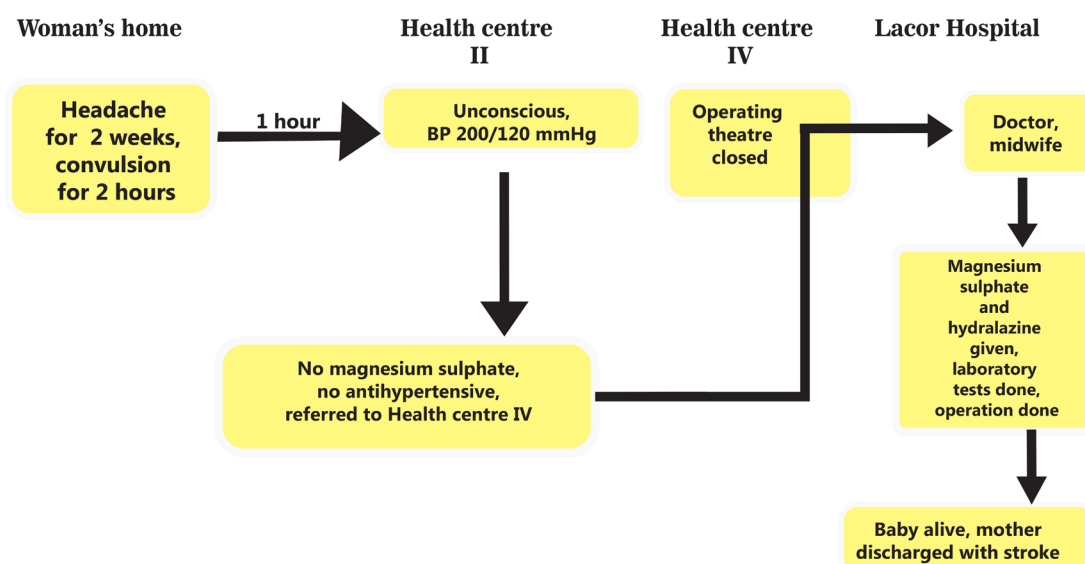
Woman’s home

Health centre II

Health centre IV

Lacor Hospital

Headache for 2 weeks, convulsion for 2 hours

1 hour

Unconscious, BP 200/120 mmHg

Operating theatre closed

Doctor, midwife

No magnesium sulphate, no antihypertensive, referred to Health centre IV

Magnesium sulphate and hydralazine given, laboratory tests done, operation done

Baby alive, mother discharged with stroke